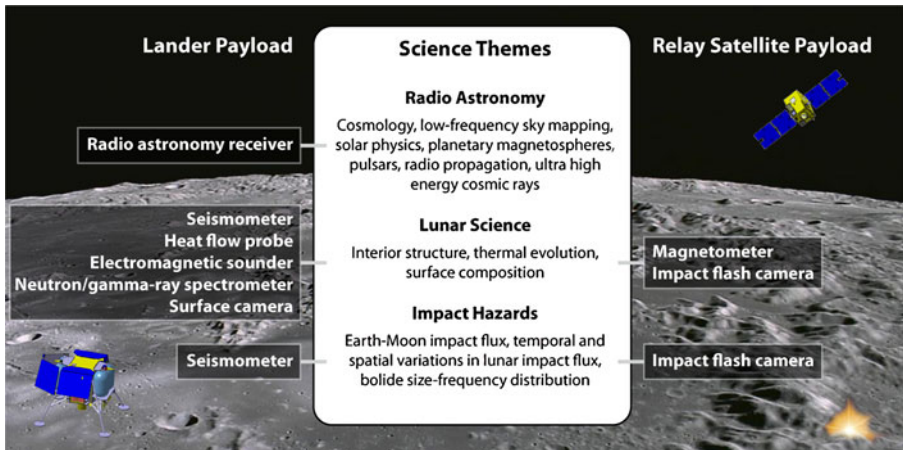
Lander Payload

Science Themes

Relay Satellite Payload

Radio Astronomy

Radio astronomy receiver

Cosmology, low-frequency sky mapping, solar physics, planetary magnetospheres, pulsars, radio propagation, ultra high energy cosmic rays

Lunar Science

Seismometer
Heat flow probe
Electromagnetic sounder
Neutron/gamma-ray spectrometer
Surface camera

Interior structure, thermal evolution, surface composition

Magnetometer
Impact flash camera

Impact Hazards

Seismometer

Earth-Moon impact flux, temporal and spatial variations in lunar impact flux, bolide size-frequency distribution

Impact flash camera